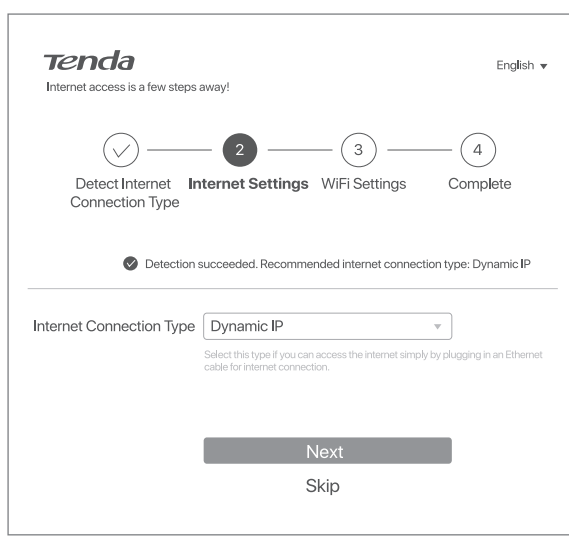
Tenda

English ▾

Internet access is a few steps away!

2

3

4

Detect Internet Connection Type

Internet Settings

WiFi Settings

Complete

Detection succeeded. Recommended internet connection type: Dynamic IP

Internet Connection Type

Dynamic IP

Select this type if you can access the internet simply by plugging in an Ethernet cable for internet connection.

Next

Skip